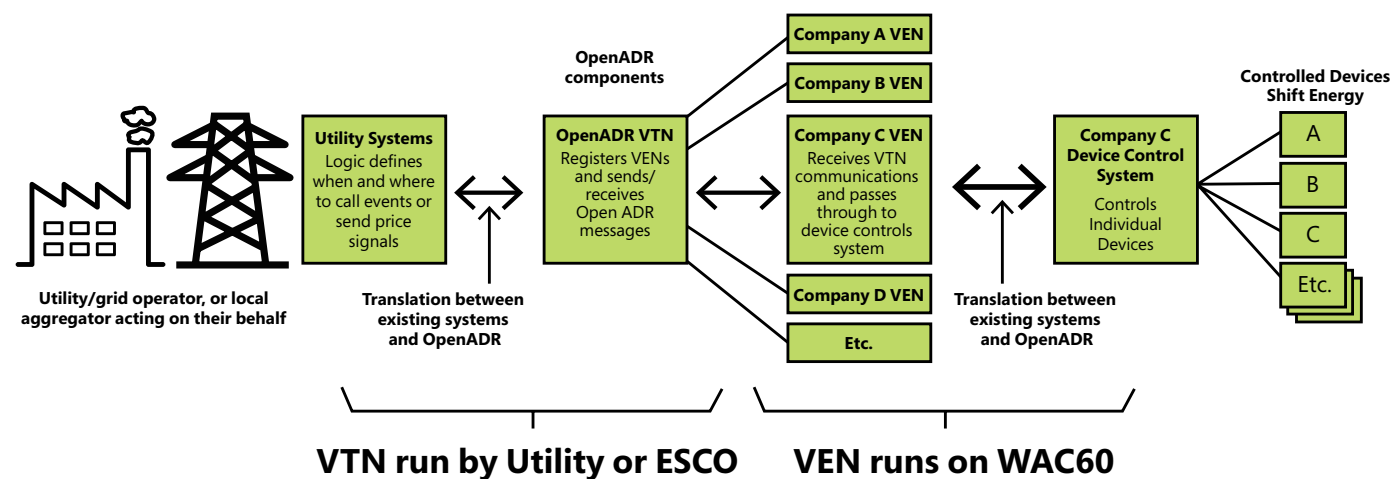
Utility/grid operator, or local aggregator acting on their behalf

Utility Systems
Logic defines when and where to call events or send price signals

Translation between existing systems and OpenADR

OpenADR components

OpenADR VTN
Registers VENs and sends/ receives Open ADR messages

Company A VEN

Company B VEN

Company C VEN
Receives VTN communications and passes through to device controls system

Company D VEN

Etc.

Translation between existing systems and OpenADR

Company C Device Control System
Controls Individual Devices

Controlled Devices Shift Energy

A

B

C

Etc.

VTN run by Utility or ESCO

VEN runs on WAC60